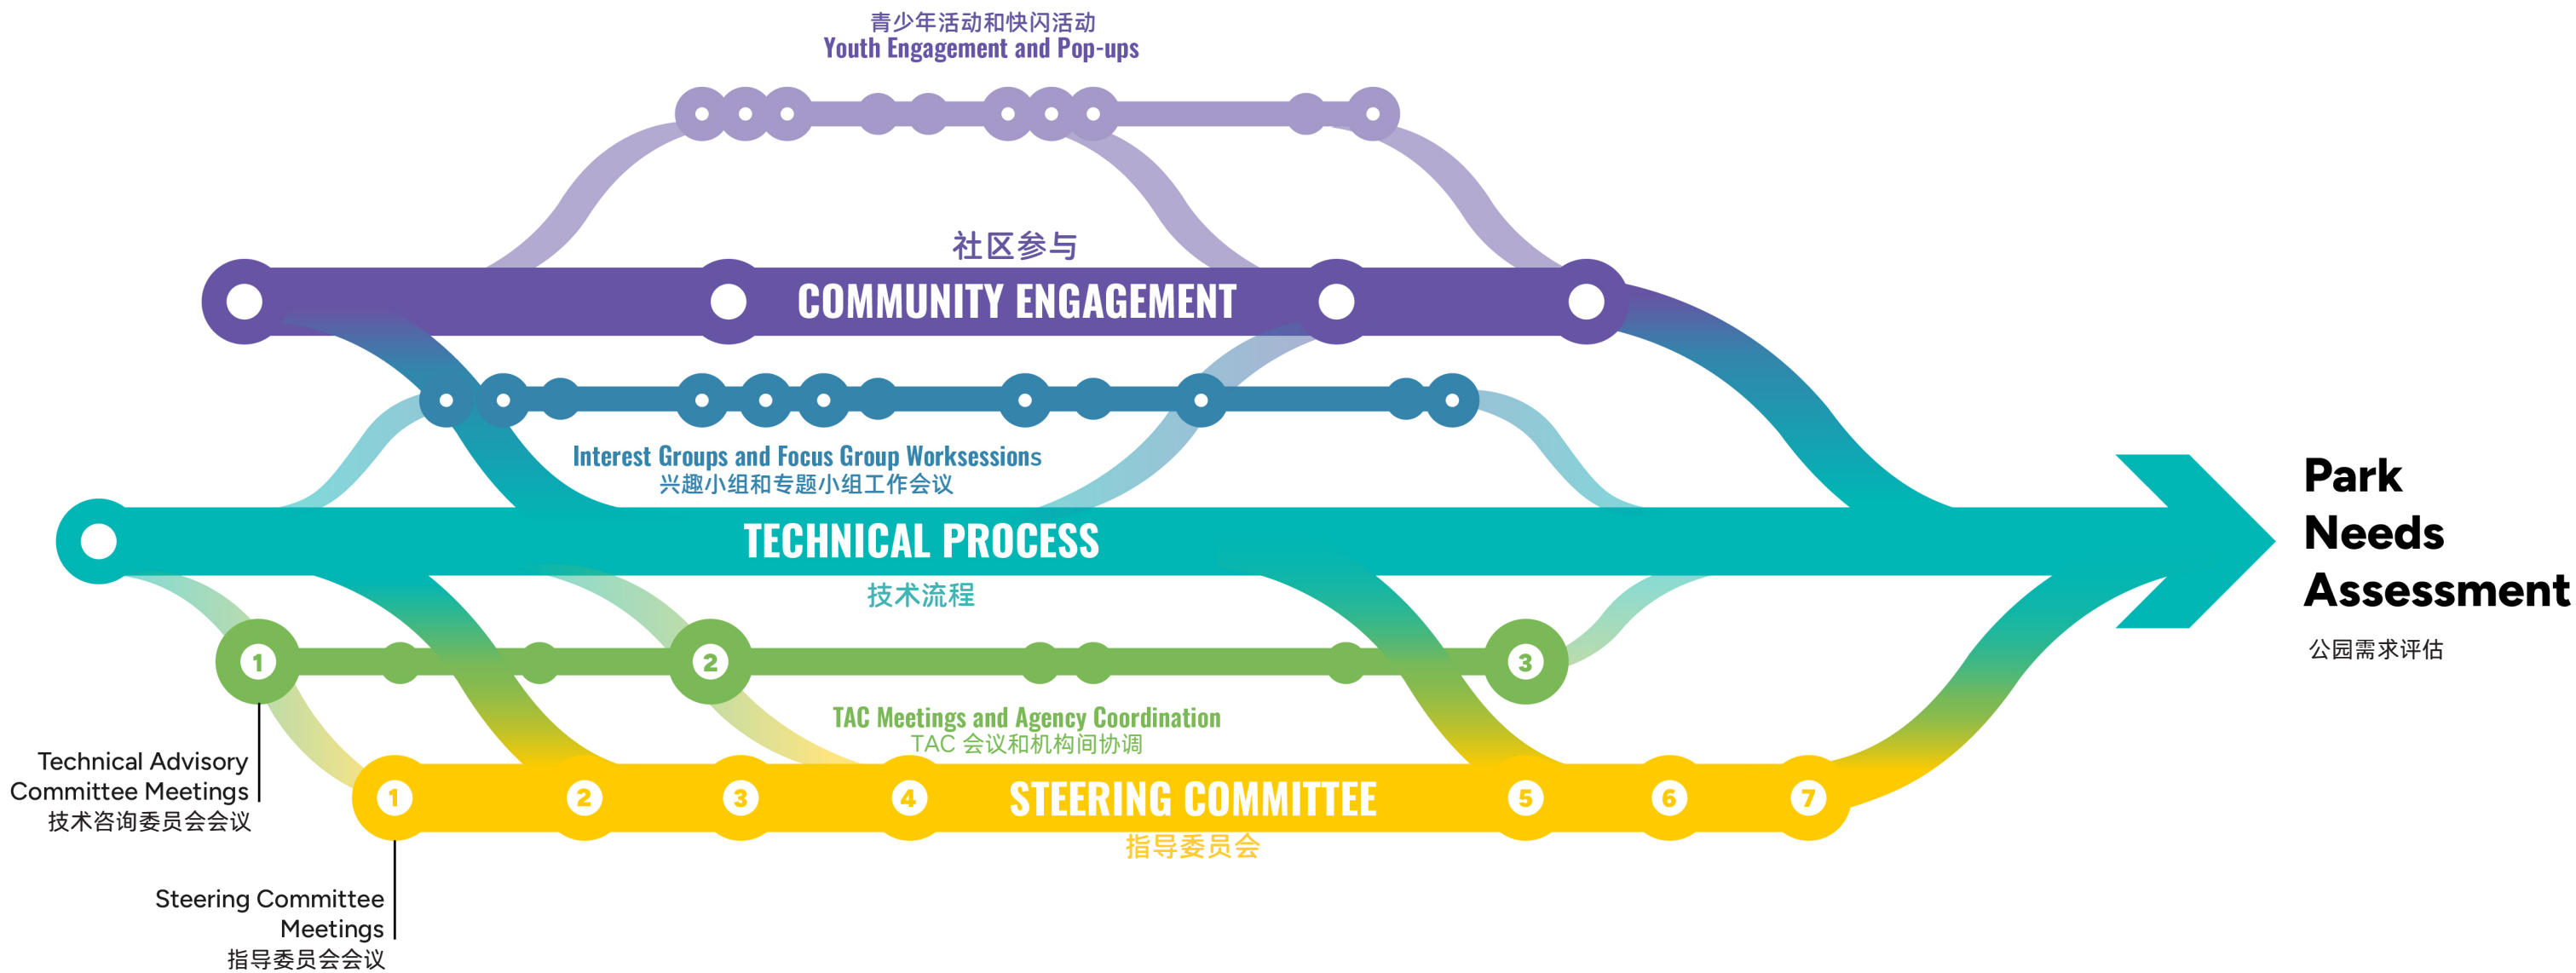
青少年活动和快闪活动
Youth Engagement and Pop-ups

社区参与
COMMUNITY ENGAGEMENT

Interest Groups and Focus Group Worksessions
兴趣小组和专题小组工作会议

TECHNICAL PROCESS
技术流程

Park Needs Assessment
公园需求评估

1
2
3

TAC Meetings and Agency Coordination
TAC 会议和机构间协调

Technical Advisory Committee Meetings
技术咨询委员会会议

1
2
3
4
STEERING COMMITTEE
5
6
7
指导委员会

Steering Committee Meetings
指导委员会会议